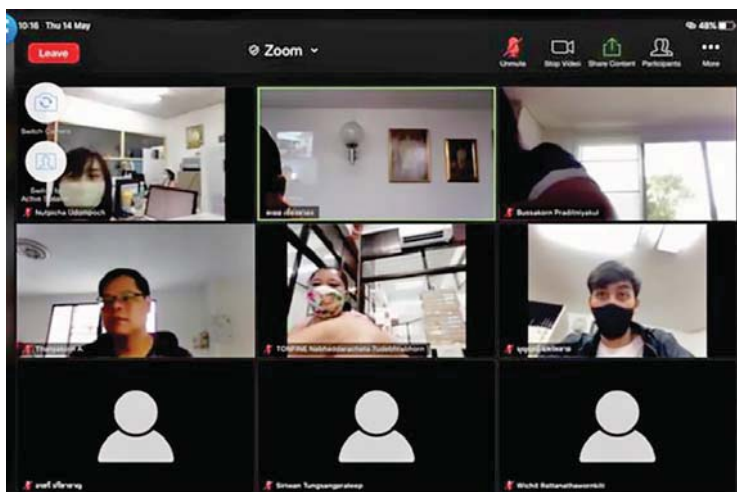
10:16 Thu 14 May

48%

Leave

Zoom

Unmute

Stop Video

Share Content

Participants

More

Switch Camera

Switch to Active Speaker

Nutpicha Udomsook

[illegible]

Bussakorn Praditnyakul

Thanyakorn A.

TONFINE Nabhandarachata Tudehfatsthorn

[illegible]

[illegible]

Siriwan Tungsangprateep

Wichit Rattanathawornkiti